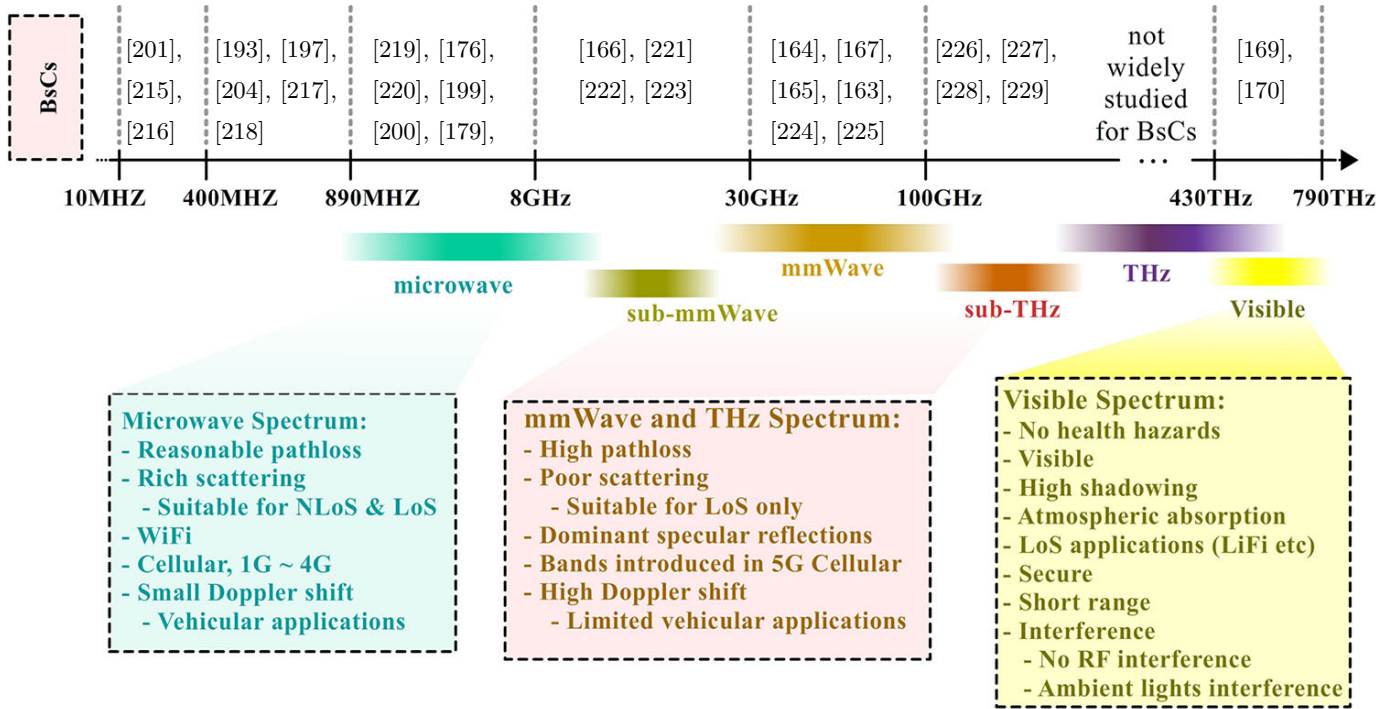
BsCs

[201], [215], [216]

[193], [197], [204], [217], [218]

[219], [176], [220], [199], [200], [179],

[166], [221] [222], [223]

[164], [167], [165], [163], [224], [225]

[226], [227], [228], [229]

not widely studied for BsCs

[169], [170]

10MHZ 400MHZ 890MHZ 8GHz 30GHz 100GHz ... 430THz 790THz

microwave

sub-mmWave

mmWave

sub-THz

THz

Visible

Microwave Spectrum:
- Reasonable pathloss
- Rich scattering
- Suitable for NLoS & LoS
- WiFi
- Cellular, 1G ~ 4G
- Small Doppler shift
- Vehicular applications

mmWave and THz Spectrum:
- High pathloss
- Poor scattering
- Suitable for LoS only
- Dominant specular reflections
- Bands introduced in 5G Cellular
- High Doppler shift
- Limited vehicular applications

Visible Spectrum:
- No health hazards
- Visible
- High shadowing
- Atmospheric absorption
- LoS applications (LiFi etc)
- Secure
- Short range
- Interference
- No RF interference
- Ambient lights interference